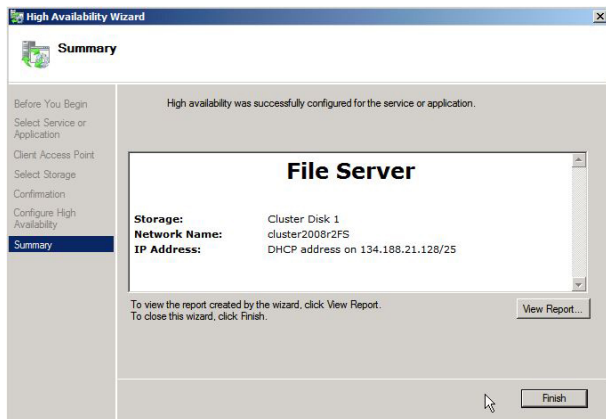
High Availability Wizard

Summary

Before You Begin
Select Service or Application
Client Access Point
Select Storage
Confirmation
Configure High Availability
Summary

High availability was successfully configured for the service or application.

File Server

| | |
|---|---|
| **Storage:** | Cluster Disk 1 |
| **Network Name:** | cluster2008r2FS |
| **IP Address:** | DHCP address on 134.188.21.128/25 |

To view the report created by the wizard, click View Report.
To close this wizard, click Finish.

View Report...

Finish